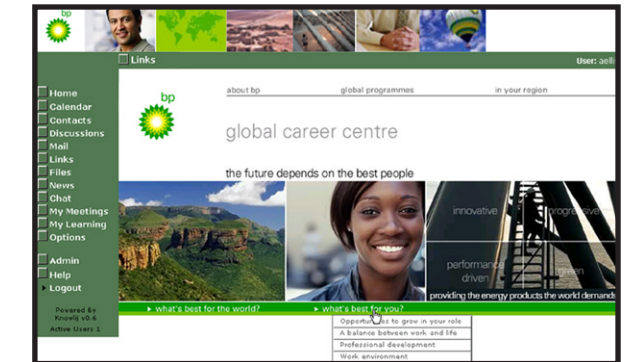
bp

Links

User: aelli

Home
Calendar
Contacts
Discussions
Mail
Links
Files
News
Chat
My Meetings
My Learning
Options

Admin
Help
Logout

Powered By Knowlij v0.6
Active Users 1

bp

about bp
global programmes
in your region

global career centre

the future depends on the best people

innovative
progressive
performance driven
green

providing the energy products the world demands

what's best for the world?
what's best for you?

Opportu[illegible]es to grow in your role
A balance between work and life
Professional development
Work environment